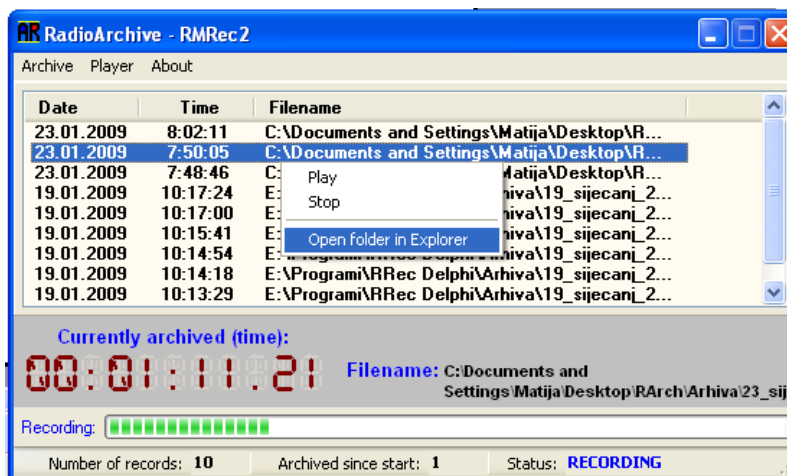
AR RadioArchive - RMRec2

Archive Player About

| Date | Time | Filename |
|---|---|---|
| 23.01.2009 | 8:02:11 | C:\Documents and Settings\Matija\Desktop\R... |
| 23.01.2009 | 7:50:05 | C:\Documents and Settings\Matija\Desktop\R... |
| 23.01.2009 | 7:48:46 | C:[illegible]\R... |
| 19.01.2009 | 10:17:24 | E:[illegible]hiva\19_sijecanj_2... |
| 19.01.2009 | 10:17:00 | E:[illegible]hiva\19_sijecanj_2... |
| 19.01.2009 | 10:15:41 | E:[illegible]hiva\19_sijecanj_2... |
| 19.01.2009 | 10:14:54 | E:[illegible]hiva\19_sijecanj_2... |
| 19.01.2009 | 10:14:18 | E:\Programi\RRec Delphi\Arhiva\19_sijecanj_2... |
| 19.01.2009 | 10:13:29 | E:\Programi\RRec Delphi\Arhiva\19_sijecanj_2... |

Play
Stop
Open folder in Explorer

Currently archived (time):
00:01:11.21
Filename: C:\Documents and Settings\Matija\Desktop\RArch\Arhiva\23_sij

Recording:

Number of records: 10 Archived since start: 1 Status: RECORDING